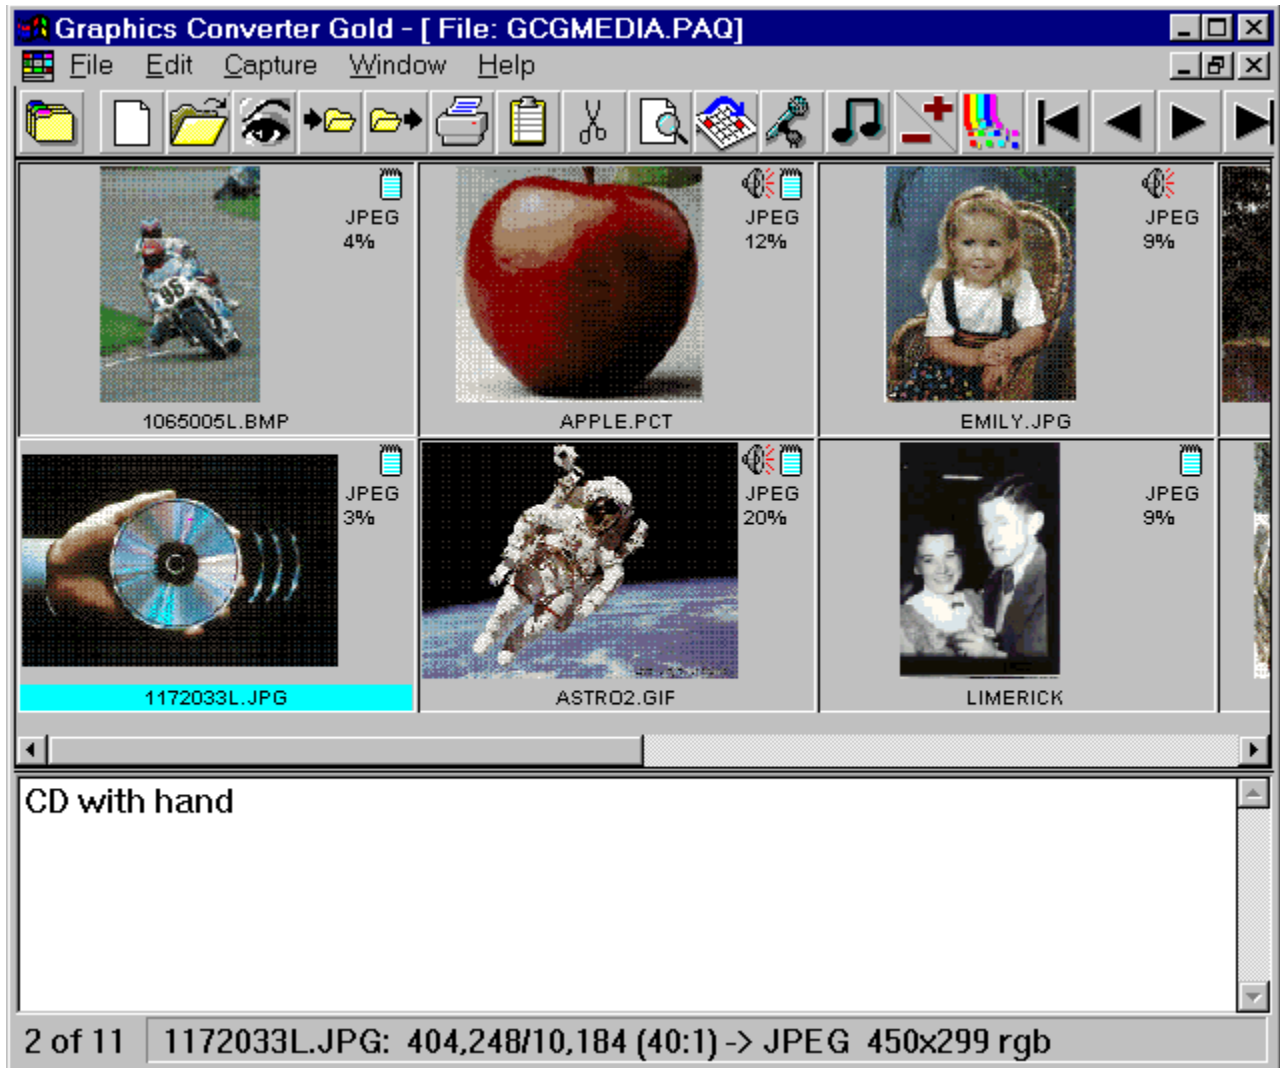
Graphics Converter Gold - [ File: GCGMEDIA.PAQ]

File Edit Capture Window Help

JPEG 4%
1065005L.BMP

JPEG 12%
APPLE.PCT

JPEG 9%
EMILY.JPG

JPEG 3%
1172033L.JPG

JPEG 20%
ASTRO2.GIF

JPEG 9%
LIMERICK

CD with hand

2 of 11 | 1172033L.JPG: 404,248/10,184 (40:1) -> JPEG 450x299 rgb